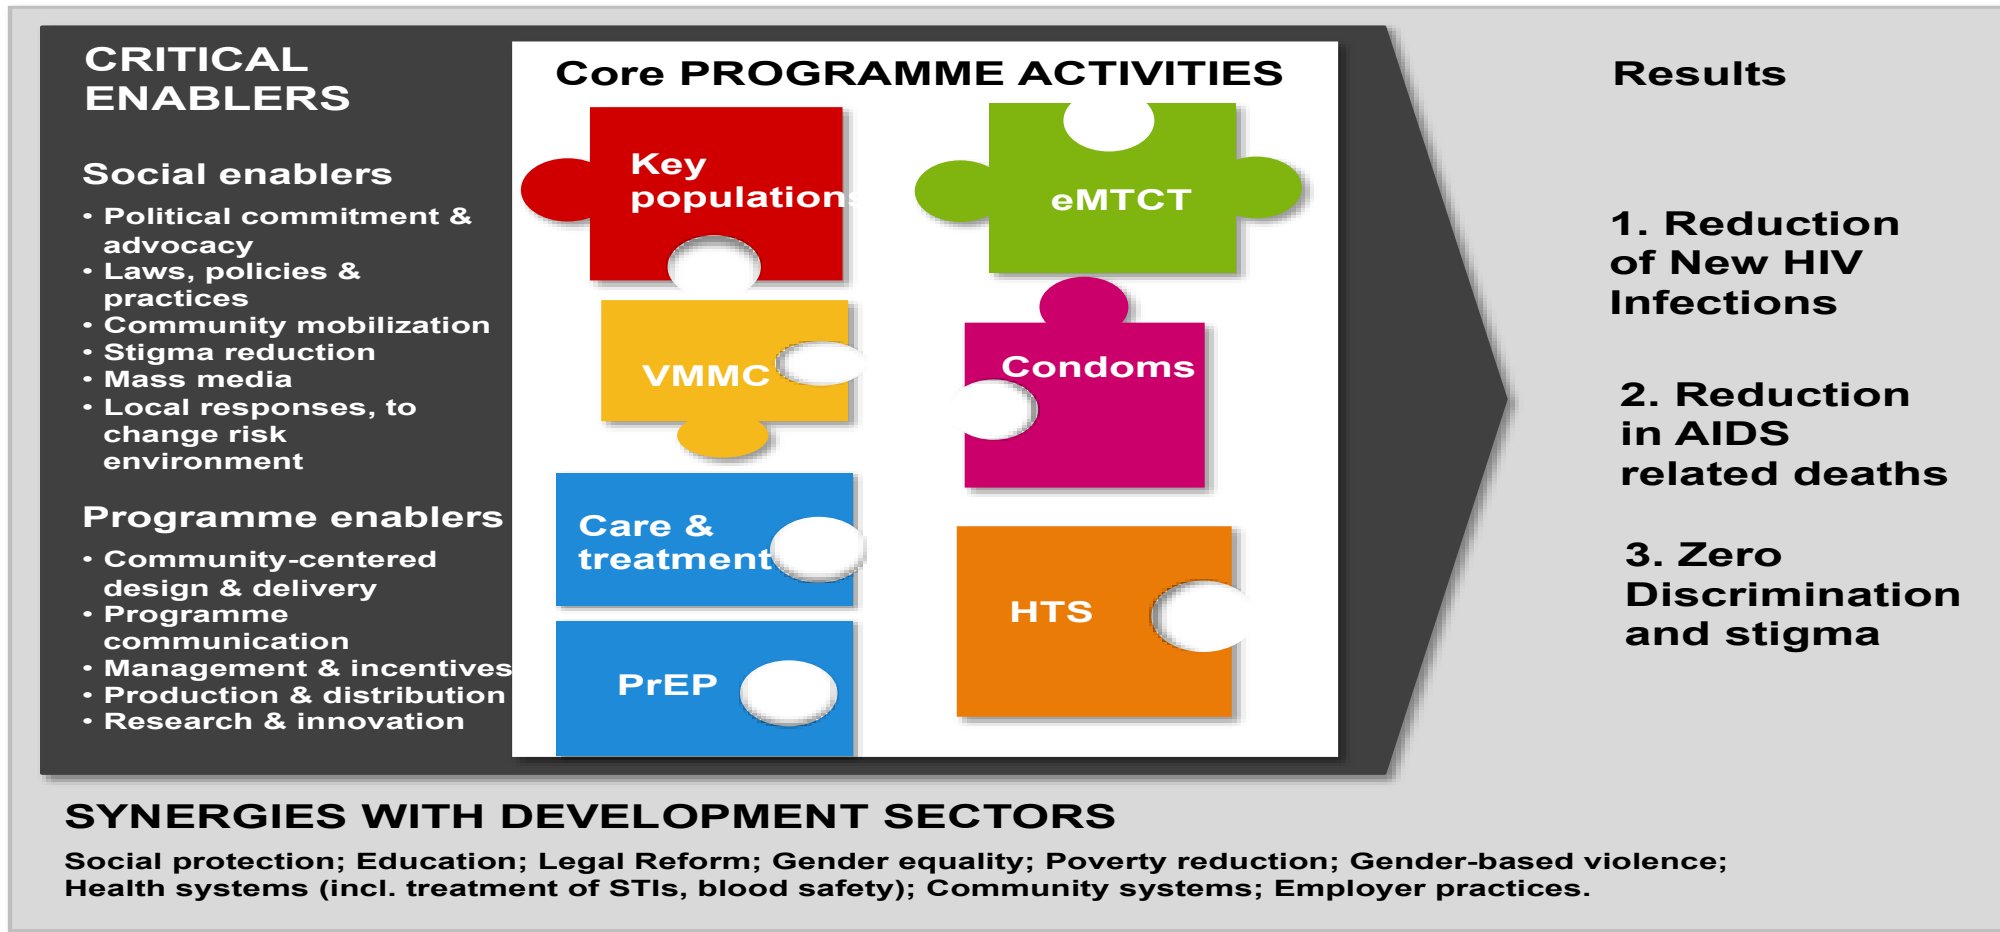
CRITICAL ENABLERS

Social enablers

- Political commitment & advocacy
- Laws, policies & practices
- Community mobilization
- Stigma reduction
- Mass media
- Local responses, to change risk environment

Programme enablers

- Community-centered design & delivery
- Programme communication
- Management & incentives
- Production & distribution
- Research & innovation

Core PROGRAMME ACTIVITIES

Key population

eMTCT

VMMC

Condoms

Care & treatment

HTS

PrEP

Results

1. Reduction of New HIV Infections

2. Reduction in AIDS related deaths

3. Zero Discrimination and stigma

SYNERGIES WITH DEVELOPMENT SECTORS

Social protection; Education; Legal Reform; Gender equality; Poverty reduction; Gender-based violence; Health systems (incl. treatment of STIs, blood safety); Community systems; Employer practices.